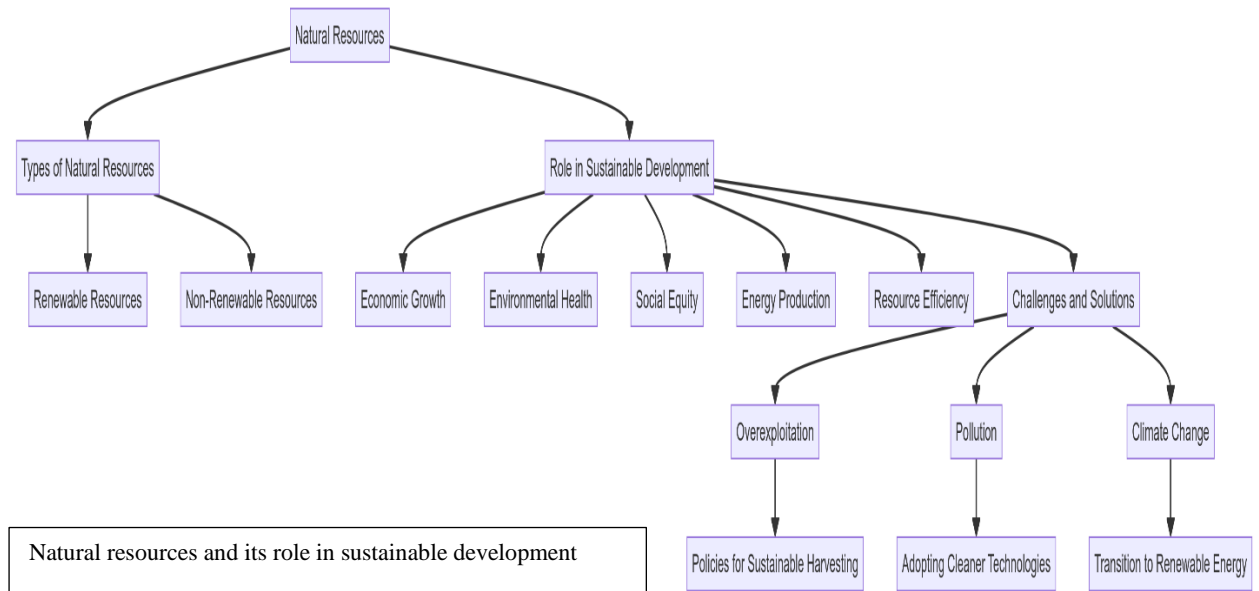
Natural Resources

Types of Natural Resources

Role in Sustainable Development

Renewable Resources

Non-Renewable Resources

Economic Growth

Environmental Health

Social Equity

Energy Production

Resource Efficiency

Challenges and Solutions

Overexploitation

Pollution

Climate Change

Policies for Sustainable Harvesting

Adopting Cleaner Technologies

Transition to Renewable Energy

Natural resources and its role in sustainable development